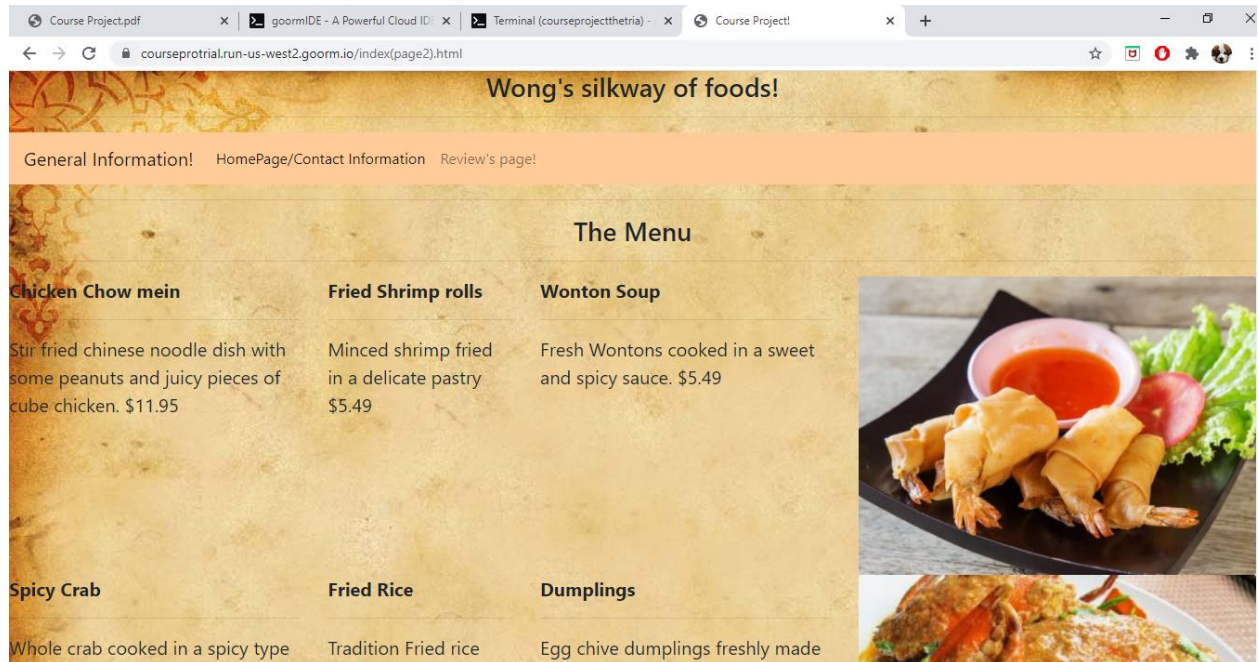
Course Project.pdf ×
goormIDE - A Powerful Cloud ID ×
Terminal (courseprojectthetria) - ×
Course Project! ×
+

courseprotrial.run-us-west2.goorm.io/index(page2).html

Wong's silkway of foods!

General Information! HomePage/Contact Information Review's page!

The Menu

Chicken Chow mein

Stir fried chinese noodle dish with some peanuts and juicy pieces of cube chicken. $11.95

Fried Shrimp rolls

Minced shrimp fried in a delicate pastry $5.49

Wonton Soup

Fresh Wontons cooked in a sweet and spicy sauce. $5.49

Spicy Crab

Whole crab cooked in a spicy type

Fried Rice

Tradition Fried rice

Dumplings

Egg chive dumplings freshly made